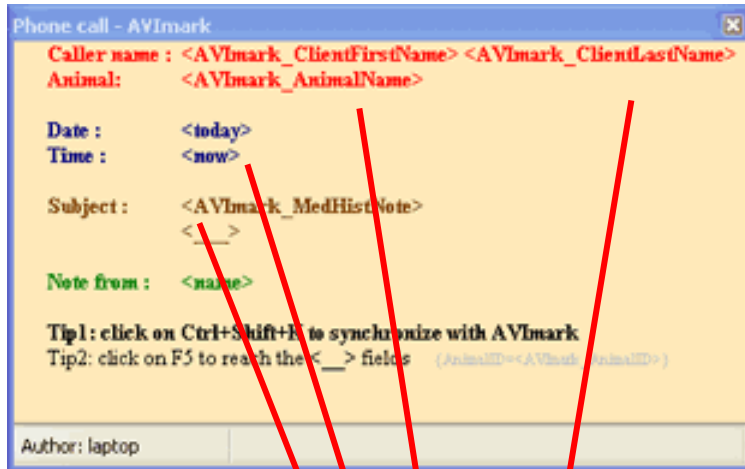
Phone call - AVImark

Caller name : <AVImark_ClientFirstName> <AVImark_ClientLastName>
Animal: <AVImark_AnimalName>

Date : <today>
Time : <now>

Subject : <AVImark_MedHistNote>
<___>

Note from : <name>

Tip1: click on Ctrl+Shift+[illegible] to synchronize with AVImark
Tip2: click on F5 to reach the <___> fields {AnimalID=<AVImark_AnimalID>}

Author: laptop